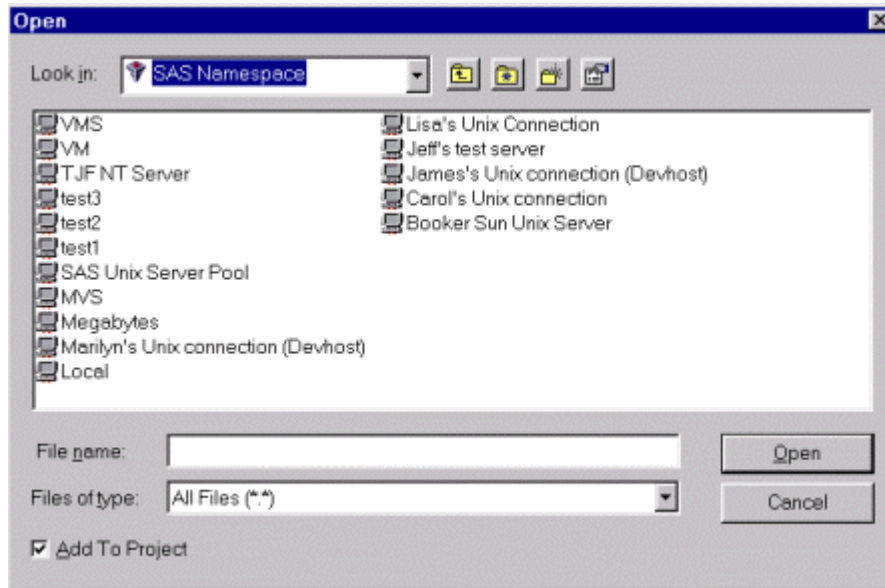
Open

Look in: SAS Namespace

VMS
VM
TJF NT Server
test3
test2
test1
SAS Unix Server Pool
MVS
Megabytes
Marilyn's Unix connection (Devhost)
Local

Lisa's Unix Connection
Jeff's test server
James's Unix connection (Devhost)
Carol's Unix connection
Booker Sun Unix Server

File name:
Files of type: All Files (*.*)
Open
Cancel
Add To Project